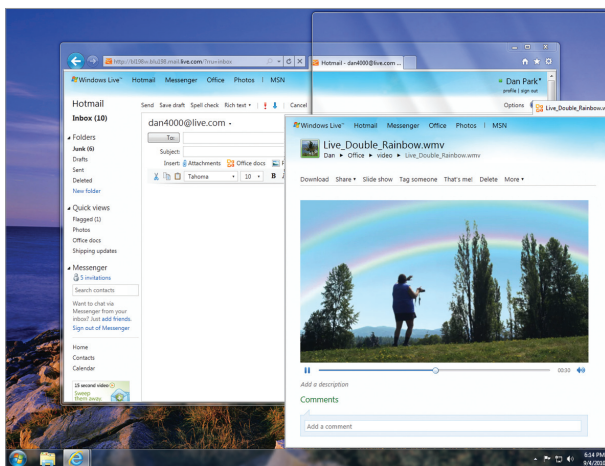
http://bl38w.blu038.mail.live.com/?rru=inbox

Hotmail - dan4000@live.com ...

Windows Live™ Hotmail Messenger Office Photos | MSN

Dan Park*
profile | sign out

Options

Live_Double_Rainbow.wmv

Hotmail
Inbox (10)

Folders
Junk (6)
Drafts
Sent
Deleted
New folder

Quick views
Flagged (1)
Photos
Office docs
Shipping updates

Messenger
5 invitations
Search contacts

Want to chat via Messenger from your inbox? Just add friends.
Sign out of Messenger

Home
Contacts
Calendar

15 second video
Sweep them away

Send Save draft Spell check Rich text | Cancel

dan4000@live.com

To:
Subject:
Insert: Attachments Office docs
Tahoma 10 B I

Windows Live™ Hotmail Messenger Office Photos | MSN

Live_Double_Rainbow.wmv
Dan ▸ Office ▸ video ▸ Live_Double_Rainbow.wmv

Download Share Slide show Tag someone That's me! Delete More

00:00

Add a description

Comments

Add a comment

6:14 PM
9/4/201